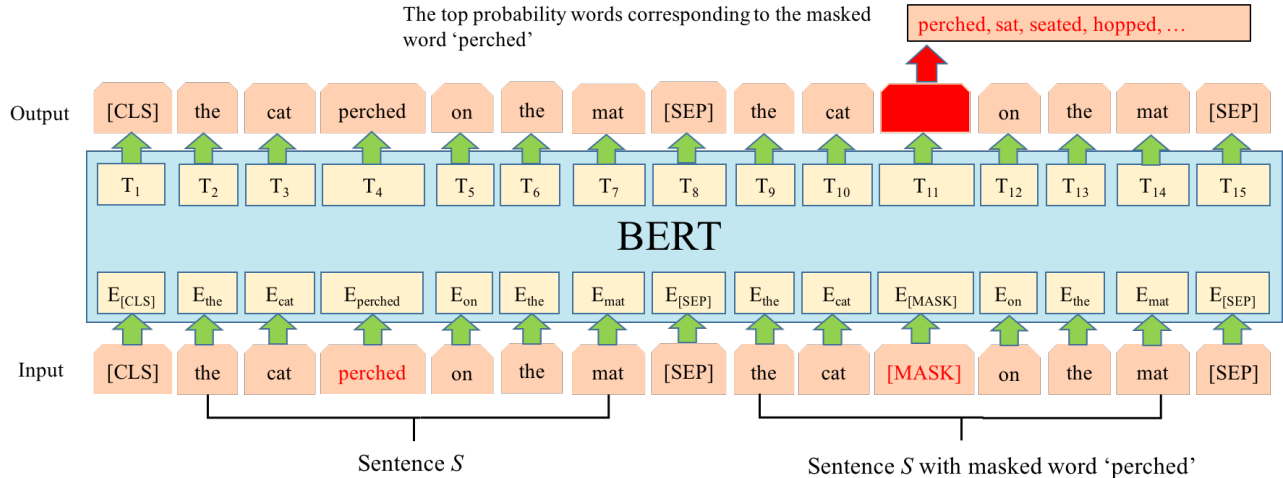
The top probability words corresponding to the masked word ‘perched’

perched, sat, seated, hopped, …

Output

[CLS] the cat perched on the mat [SEP] the cat on the mat [SEP]

$T_1$ $T_2$ $T_3$ $T_4$ $T_5$ $T_6$ $T_7$ $T_8$ $T_9$ $T_{10}$ $T_{11}$ $T_{12}$ $T_{13}$ $T_{14}$ $T_{15}$

BERT

$E_{[CLS]}$ $E_{the}$ $E_{cat}$ $E_{perched}$ $E_{on}$ $E_{the}$ $E_{mat}$ $E_{[SEP]}$ $E_{the}$ $E_{cat}$ $E_{[MASK]}$ $E_{on}$ $E_{the}$ $E_{mat}$ $E_{[SEP]}$

Input

[CLS] the cat perched on the mat [SEP] the cat [MASK] on the mat [SEP]

Sentence $S$

Sentence $S$ with masked word ‘perched’